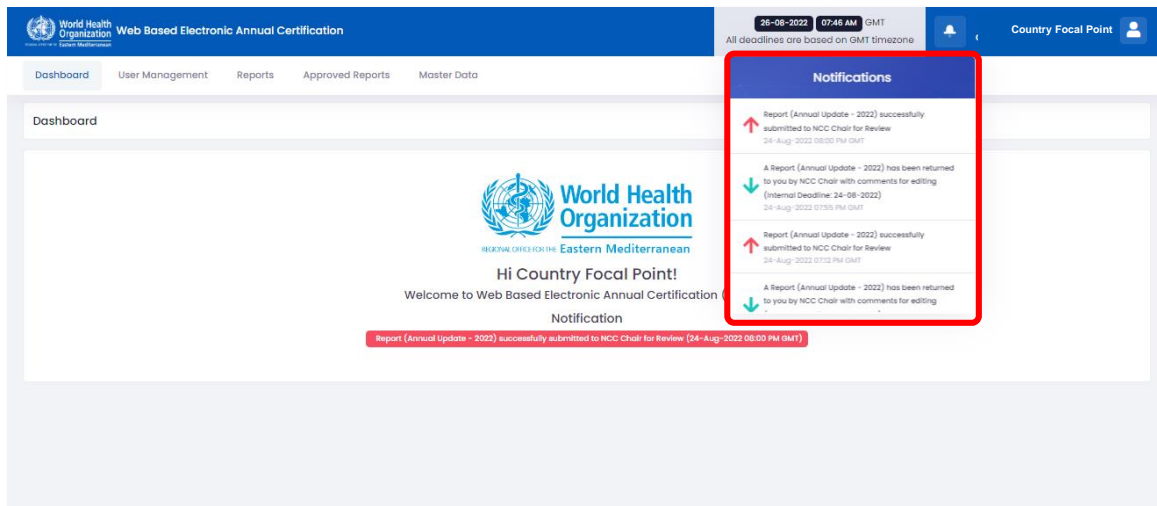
World Health Organization
REGIONAL OFFICE FOR THE Eastern Mediterranean
Web Based Electronic Annual Certification

26-08-2022 07:46 AM GMT
All deadlines are based on GMT timezone

Country Focal Point

Dashboard User Management Reports Approved Reports Master Data

Dashboard

World Health Organization
REGIONAL OFFICE FOR THE Eastern Mediterranean

Hi Country Focal Point!
Welcome to Web Based Electronic Annual Certification (

Notification
Report (Annual Update - 2022) successfully submitted to NCC Chair for Review (24-Aug-2022 08:00 PM GMT)

Notifications

Report (Annual Update - 2022) successfully submitted to NCC Chair for Review
24-Aug-2022 08:00 PM GMT

A Report (Annual Update - 2022) has been returned to you by NCC Chair with comments for editing (Internal Deadline: 24-08-2022)
24-Aug-2022 07:55 PM GMT

Report (Annual Update - 2022) successfully submitted to NCC Chair for Review
24-Aug-2022 07:12 PM GMT

A Report (Annual Update - 2022) has been returned to you by NCC Chair with comments for editing
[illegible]